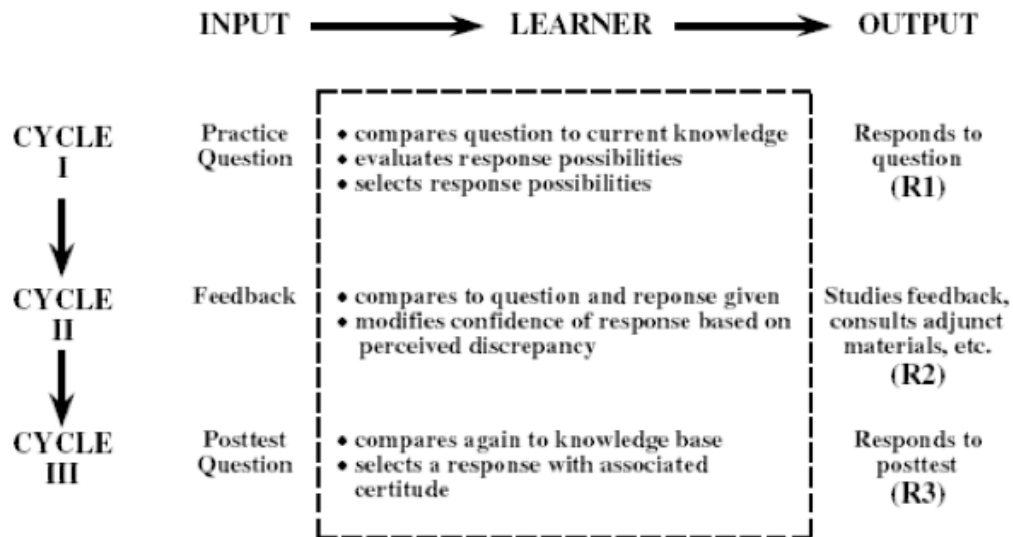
INPUT → LEARNER → OUTPUT

CYCLE I

Practice Question

• compares question to current knowledge
• evaluates response possibilities
• selects response possibilities

Responds to question (R1)

CYCLE II

Feedback

• compares to question and reponse given
• modifies confidence of response based on perceived discrepancy

Studies feedback, consults adjunct materials, etc. (R2)

CYCLE III

Posttest Question

• compares again to knowledge base
• selects a response with associated certitude

Responds to posttest (R3)